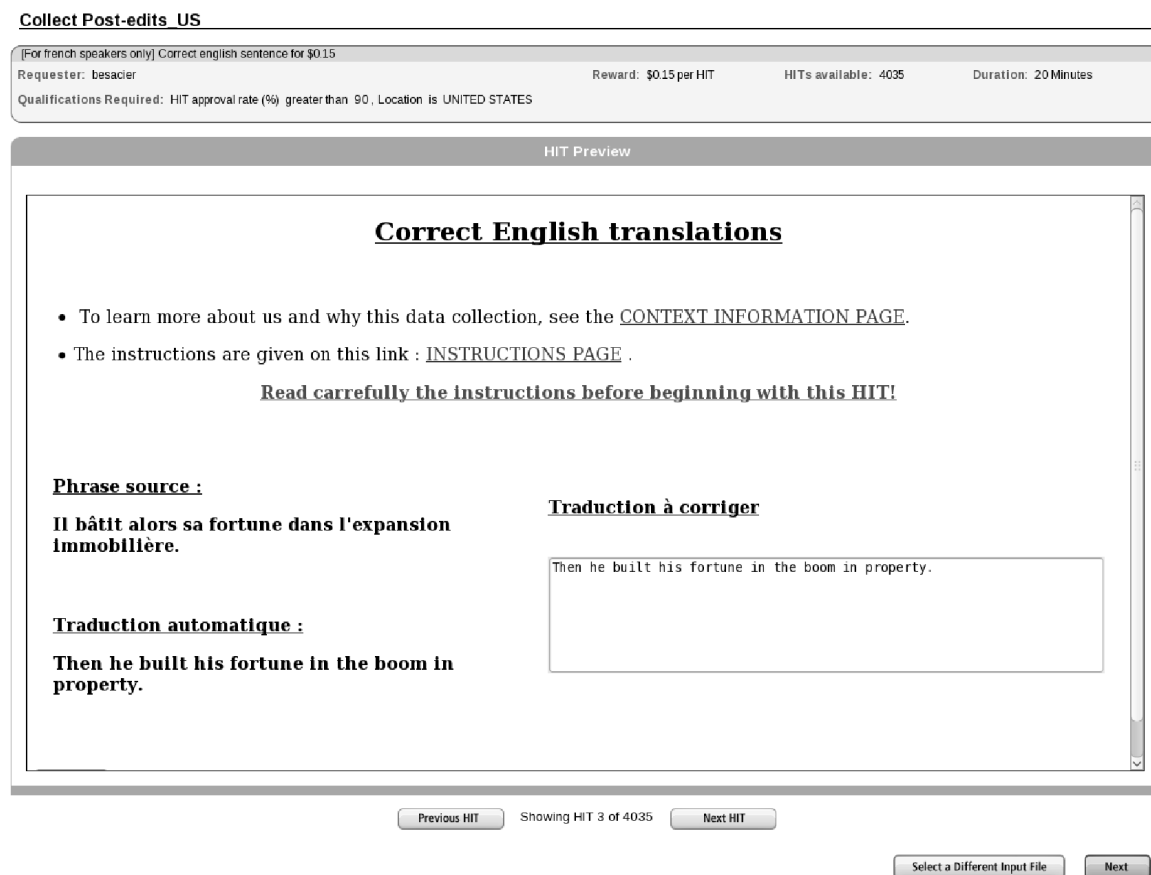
Collect Post-edits_US

[For french speakers only] Correct english sentence for $0.15

Requester: besacier
Reward: $0.15 per HIT
HITs available: 4035
Duration: 20 Minutes

Qualifications Required: HIT approval rate (%) greater than 90, Location is UNITED STATES

HIT Preview

Correct English translations

• To learn more about us and why this data collection, see the CONTEXT INFORMATION PAGE.

• The instructions are given on this link : INSTRUCTIONS PAGE .

Read carrefully the instructions before beginning with this HIT!

Phrase source :

Il bâtit alors sa fortune dans l'expansion immobilière.

Traduction à corriger

Then he built his fortune in the boom in property.

Traduction automatique :

Then he built his fortune in the boom in property.

Previous HIT
Showing HIT 3 of 4035
Next HIT

Select a Different Input File
Next